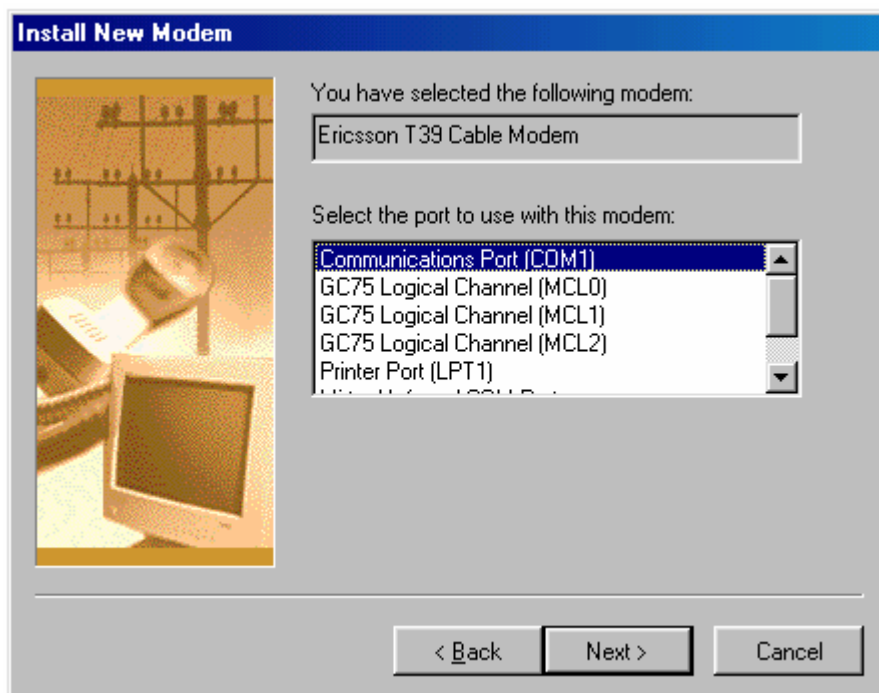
Install New Modem

You have selected the following modem:

Ericsson T39 Cable Modem

Select the port to use with this modem:

Communications Port (COM1)
GC75 Logical Channel (MCL0)
GC75 Logical Channel (MCL1)
GC75 Logical Channel (MCL2)
Printer Port (LPT1)
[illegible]

< Back
Next >
Cancel